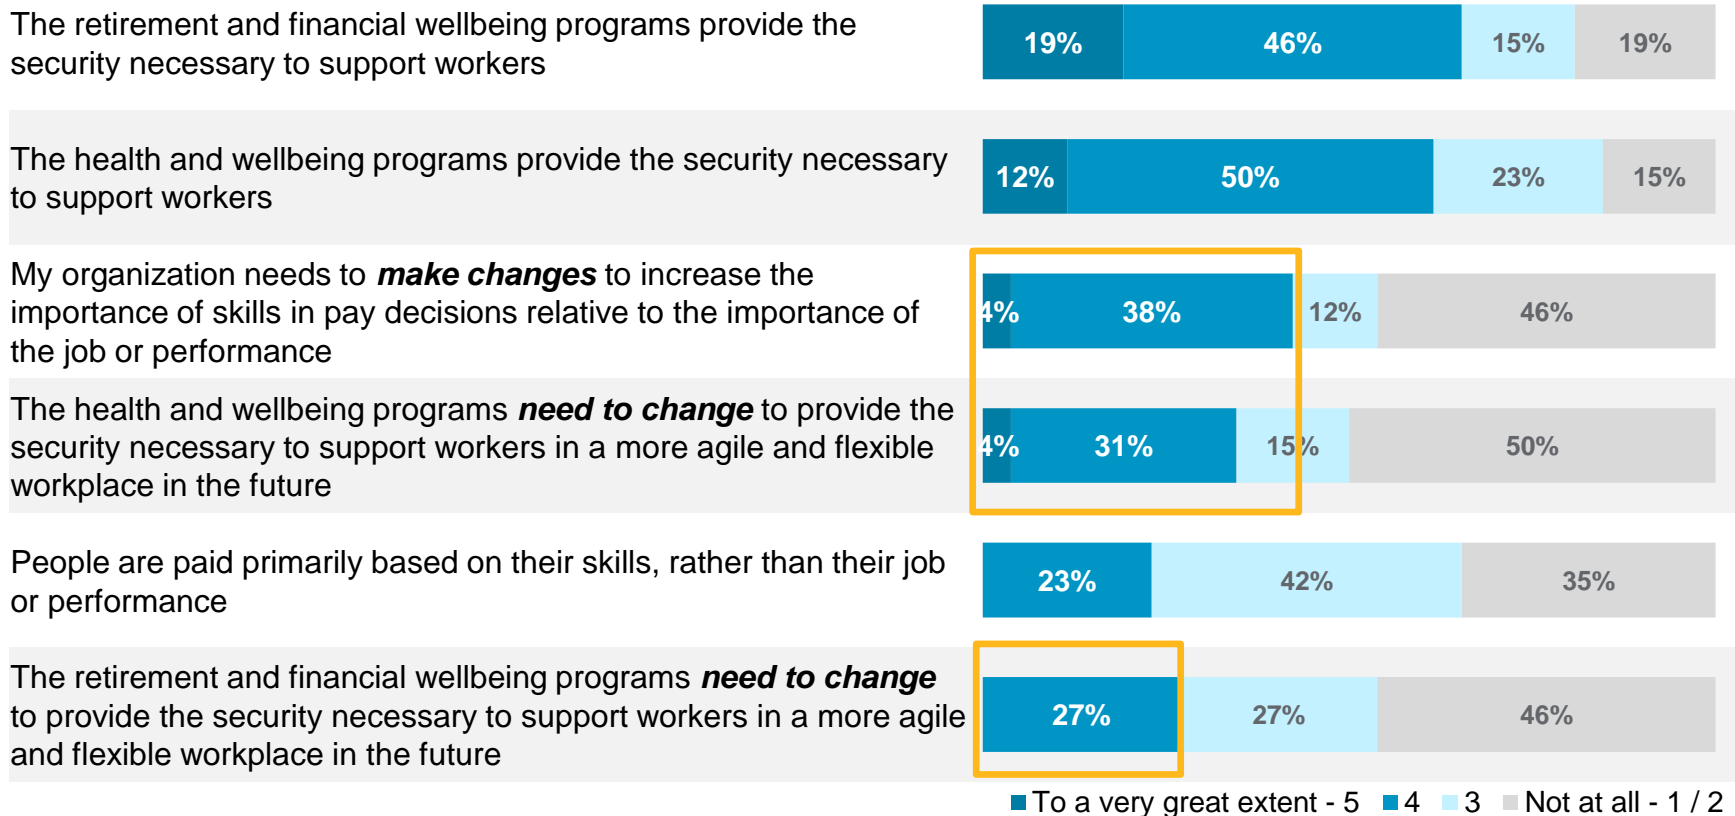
| | | | | |
|---|---|---|---|---|
| The retirement and financial wellbeing programs provide the security necessary to support workers | 19% | 46% | 15% | 19% |
| The health and wellbeing programs provide the security necessary to support workers | 12% | 50% | 23% | 15% |
| My organization needs to ***make changes*** to increase the importance of skills in pay decisions relative to the importance of the job or performance | 4% | 38% | 12% | 46% |
| The health and wellbeing programs ***need to change*** to provide the security necessary to support workers in a more agile and flexible workplace in the future | 4% | 31% | 15% | 50% |
| People are paid primarily based on their skills, rather than their job or performance | | 23% | 42% | 35% |
| The retirement and financial wellbeing programs ***need to change*** to provide the security necessary to support workers in a more agile and flexible workplace in the future | | 27% | 27% | 46% |

To a very great extent - 5  4  3  Not at all - 1 / 2